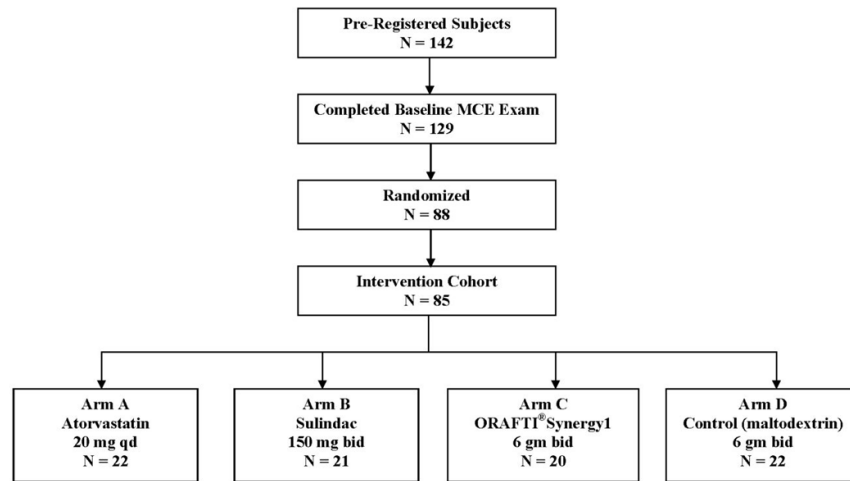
Pre-Registered Subjects
N = 142

Completed Baseline MCE Exam
N = 129

Randomized
N = 88

Intervention Cohort
N = 85

Arm A
Atorvastatin
20 mg qd
N = 22

Arm B
Sulindac
150 mg bid
N = 21

Arm C
ORAFTI$^{®}$Synergy1
6 gm bid
N = 20

Arm D
Control (maltodextrin)
6 gm bid
N = 22